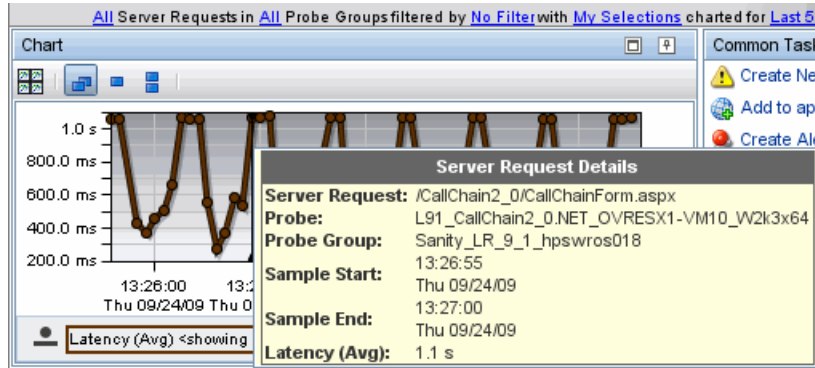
All Server Requests in All Probe Groups filtered by No Filter with My Selections charted for Last 5

Chart

Common Tas

Create Ne

Add to ap

Create Al

1.0 s
800.0 ms
600.0 ms
400.0 ms
200.0 ms

13:26:00
Thu 09/24/09

13:2
Thu 0

Latency (Avg) <showing

Server Request Details

| | |
|---|---|
| Server Request: | /CallChain2_0/CallChainForm.aspx |
| Probe: | L91_CallChain2_0.NET_OVRESX1-VM10_W2k3x64 |
| Probe Group: | Sanity_LR_9_1_hpswros018 |
| Sample Start: | 13:26:55 Thu 09/24/09 |
| Sample End: | 13:27:00 Thu 09/24/09 |
| Latency (Avg): | 1.1 s |